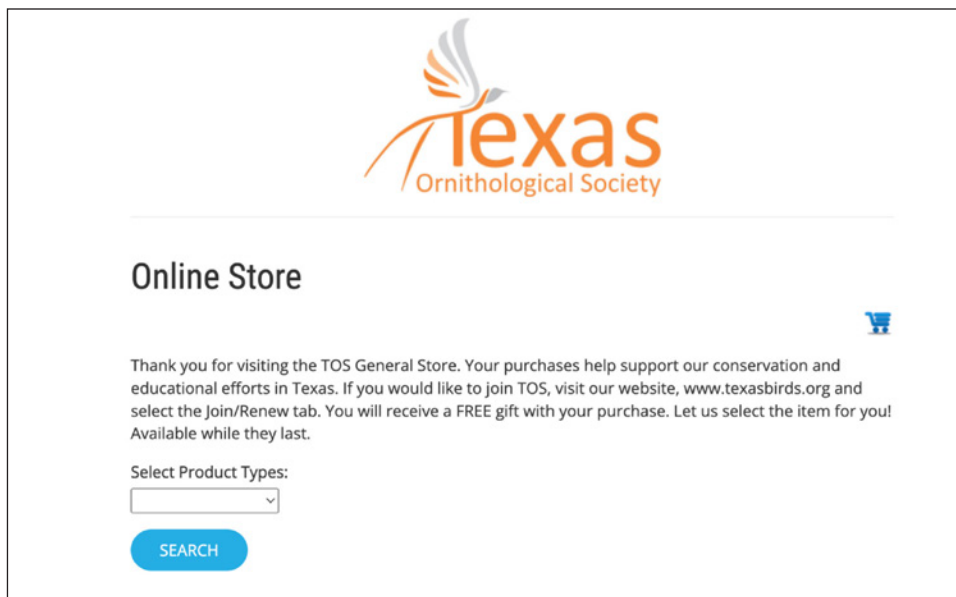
Texas
Ornithological Society

Online Store

Thank you for visiting the TOS General Store. Your purchases help support our conservation and educational efforts in Texas. If you would like to join TOS, visit our website, www.texasbirds.org and select the Join/Renew tab. You will receive a FREE gift with your purchase. Let us select the item for you! Available while they last.

Select Product Types:

SEARCH